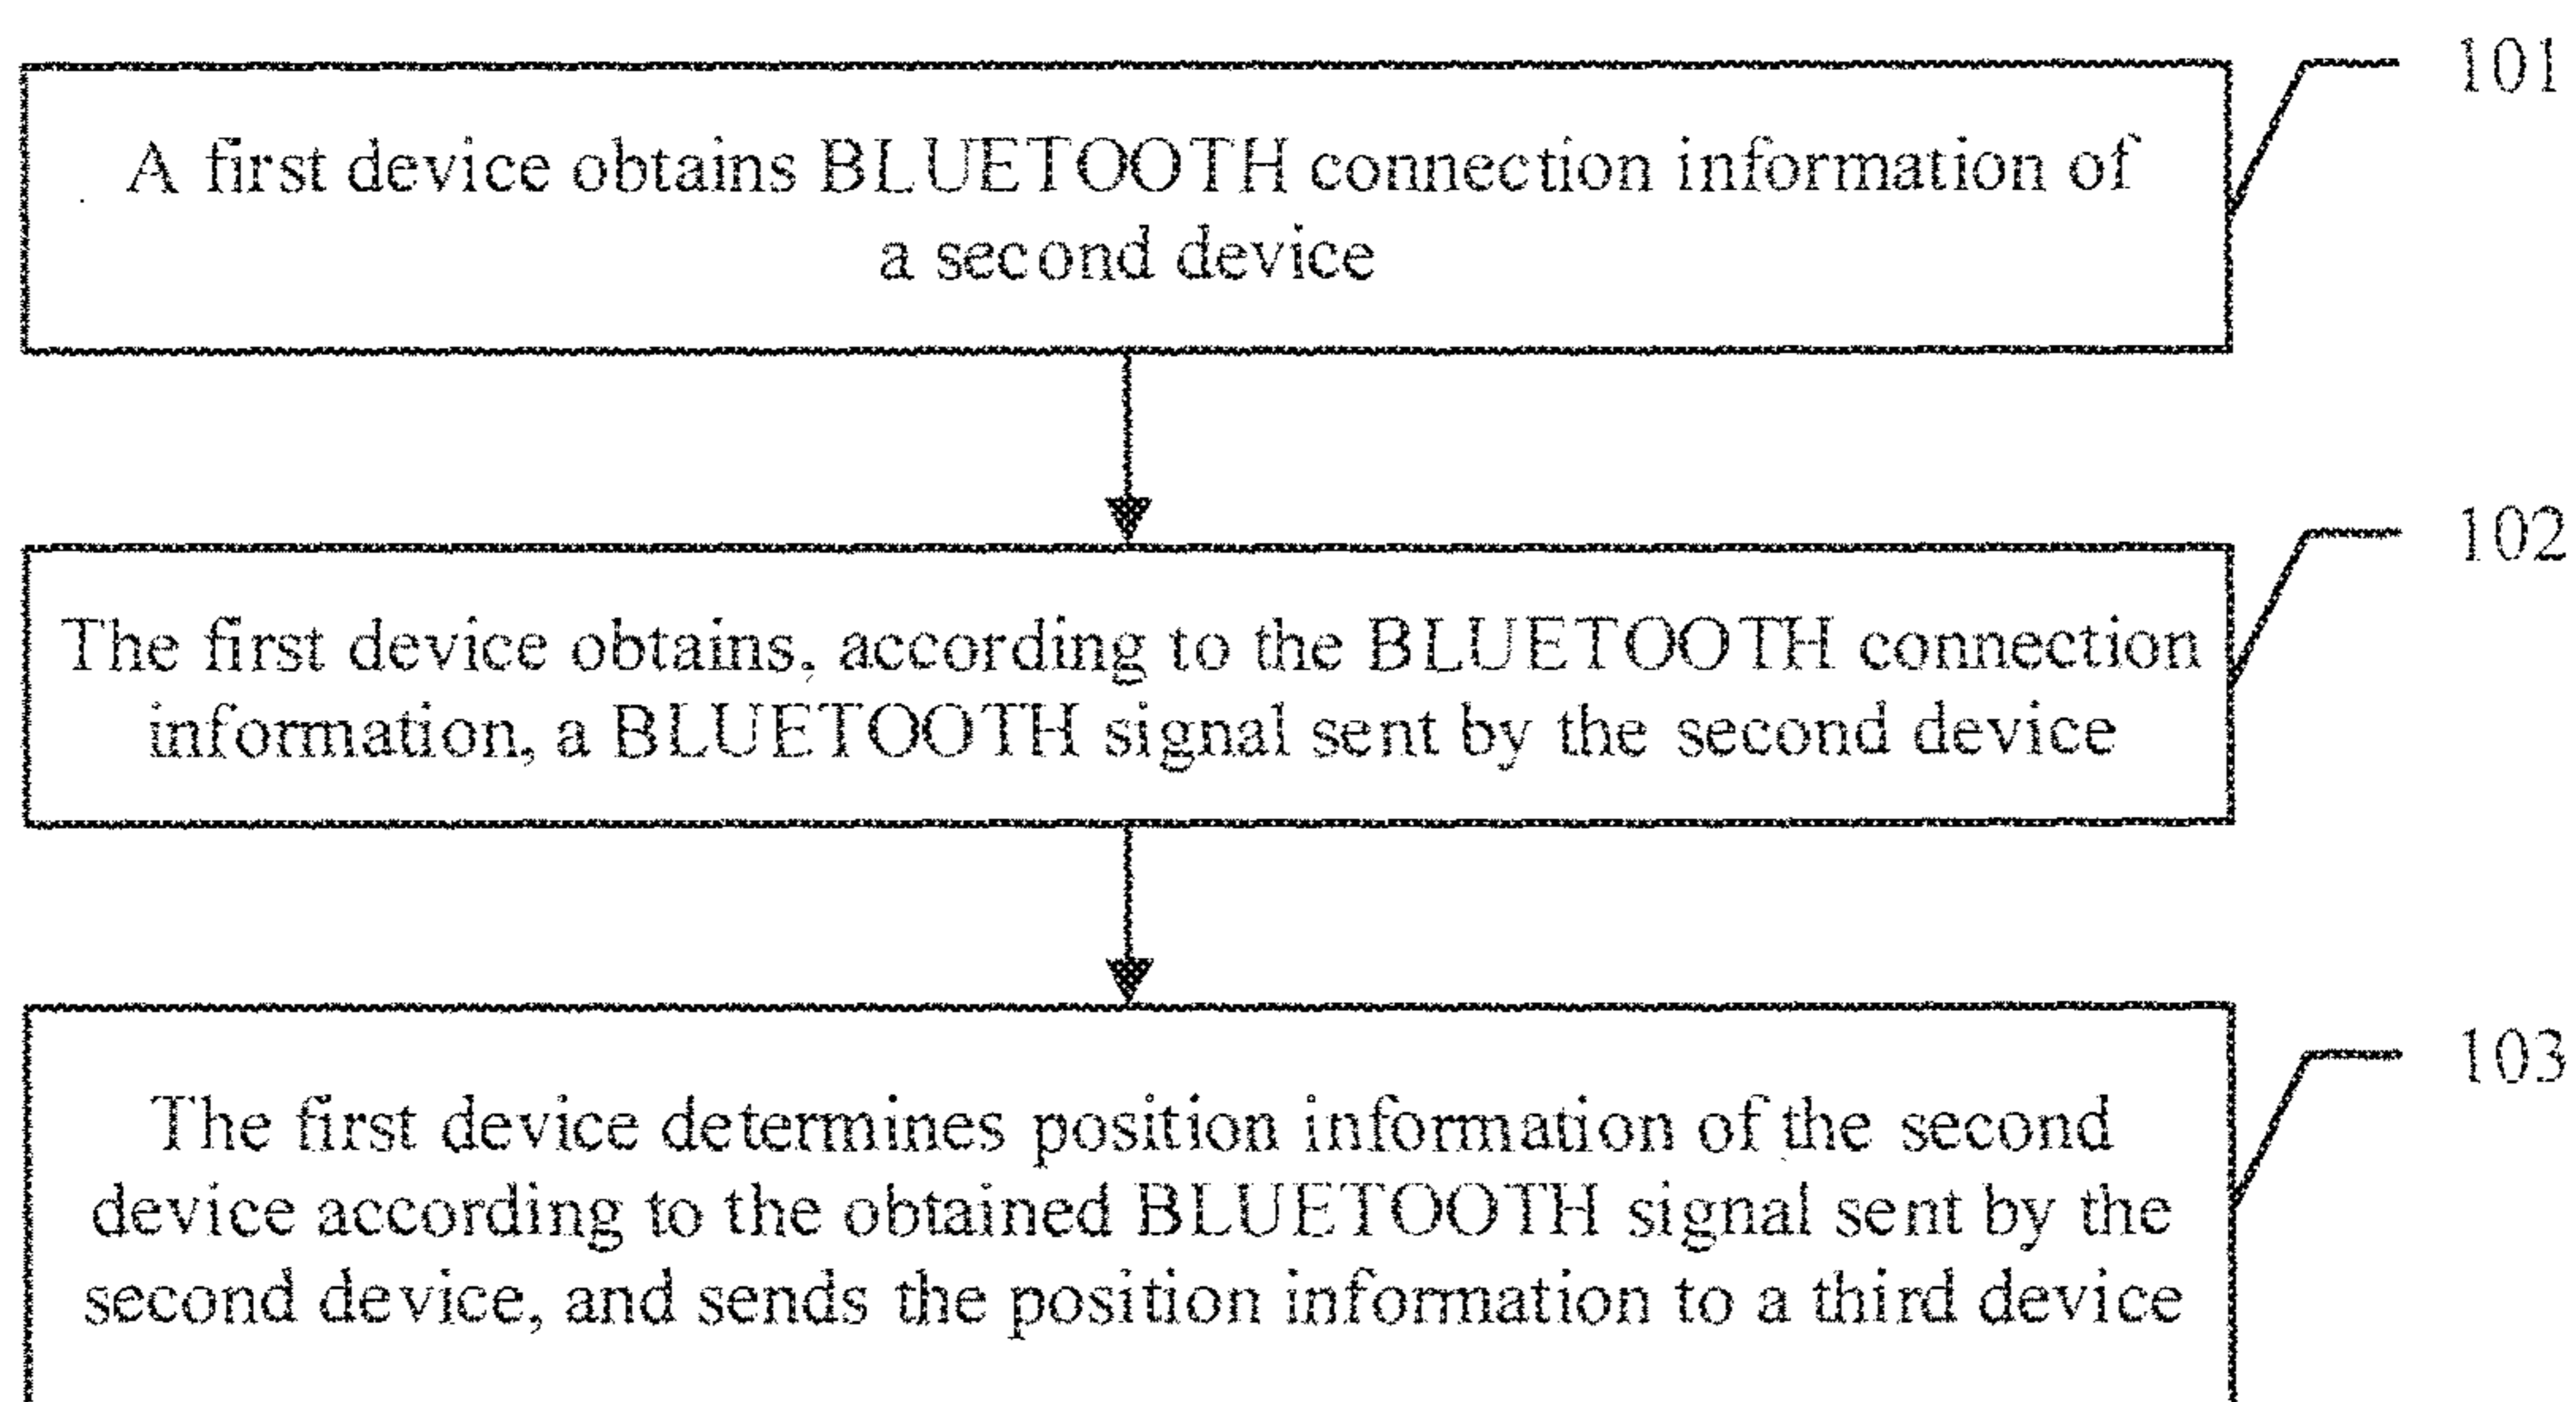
101

A first device obtains BLUETOOTH connection information of a second device

102

The first device obtains, according to the BLUETOOTH connection information, a BLUETOOTH signal sent by the second device

103

The first device determines position information of the second device according to the obtained BLUETOOTH signal sent by the second device, and sends the position information to a third device